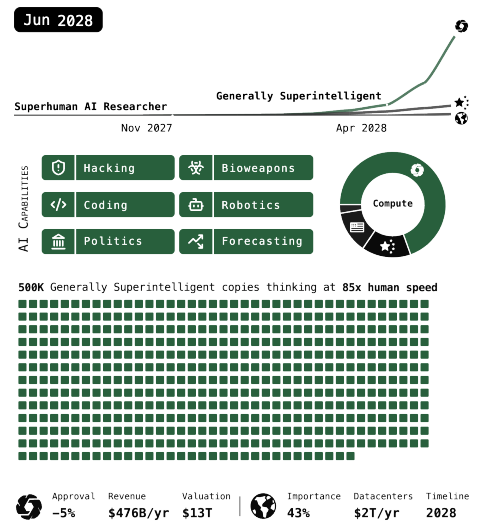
Jun 2028

Superhuman AI Researcher

Generally Superintelligent

Nov 2027

Apr 2028

AI Capabilities

Hacking

Bioweapons

Coding

Robotics

Politics

Forecasting

Compute

500K Generally Superintelligent copies thinking at 85x human speed

Approval
-5%

Revenue
$476B/yr

Valuation
$13T

Importance
43%

Datacenters
$2T/yr

Timeline
2028